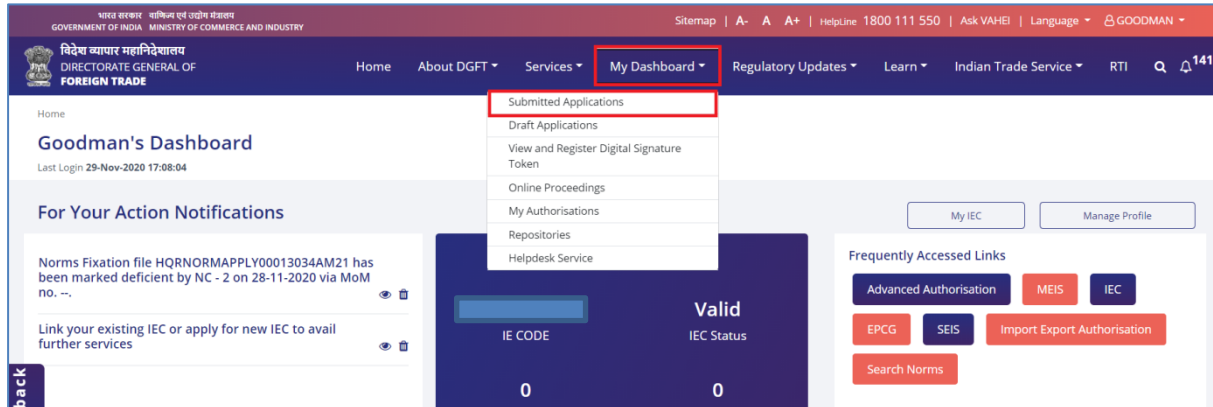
भारत सरकार वाणिज्य एवं उद्योग मंत्रालय
GOVERNMENT OF INDIA MINISTRY OF COMMERCE AND INDUSTRY

Sitemap | A- A A+ | HelpLine 1800 111 550 | Ask VAHEI | Language | GOODMAN

विदेश व्यापार महानिदेशालय
DIRECTORATE GENERAL OF FOREIGN TRADE

Home About DGFT Services My Dashboard Regulatory Updates Learn Indian Trade Service RTI 141

Submitted Applications
Draft Applications
View and Register Digital Signature Token
Online Proceedings
My Authorisations
Repositories
Helpdesk Service

Home

Goodman's Dashboard

Last Login 29-Nov-2020 17:08:04

For Your Action Notifications

My IEC Manage Profile

Norms Fixation file HQRNORMAPPLY00013034AM21 has been marked deficient by NC - 2 on 28-11-2020 via MoM no. --.

Link your existing IEC or apply for new IEC to avail further services

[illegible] Valid
IE CODE IEC Status

0 0

Frequently Accessed Links

Advanced Authorisation MEIS IEC
EPCG SEIS Import Export Authorisation
Search Norms

back